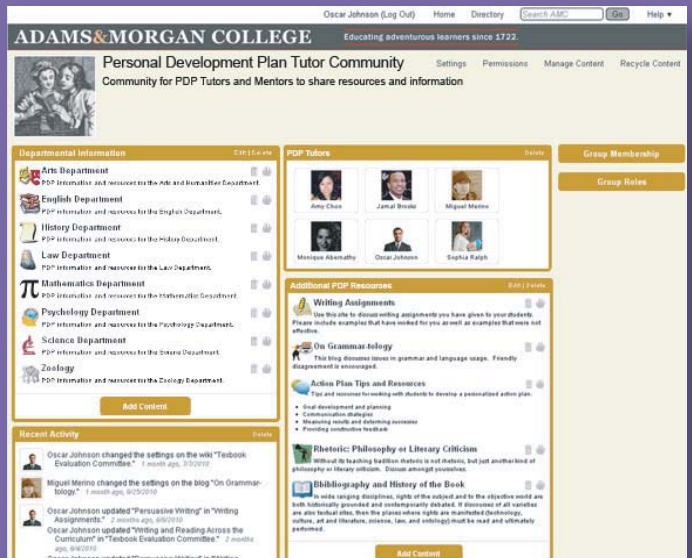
Oscar Johnson (Log Out) Home Directory Search AMC Go Help ▾

ADAMS&MORGAN COLLEGE

Educating adventurous learners since 1722.

Personal Development Plan Tutor Community

Community for PDP Tutors and Mentors to share resources and information

Settings Permissions Manage Content Recycle Content

Departmental Information Edit | Delete

Arts Department
PDP information and resources for the Arts and Humanities Department.

English Department
PDP information and resources for the English Department.

History Department
PDP information and resources for the History Department.

Law Department
PDP information and resources for the Law Department.

Mathematics Department
PDP information and resources for the Mathematics Department.

Psychology Department
PDP information and resources for the Psychology Department.

Science Department
PDP information and resources for the Science Department.

Zoology
PDP information and resources for the Zoology Department.

Add Content

PDP Tutors Delete

Amy Chen Jamal Brooks Miguel Merino
Monique Abernathy Oscar Johnson Sophia Ralph

Group Membership

Group Roles

Additional PDP Resources Edit | Delete

Writing Assignments
Use this site to discuss writing assignments you have given to your students. Please include examples that have worked for you as well as examples that were not effective.

On Grammar-tology
This blog discusses issues in grammar and language usage. Friendly disagreement is encouraged.

Action Plan Tips and Resources
Tips and resources for working with students to develop a personalized action plan.
• Goal development and planning
• Communication strategies
• Measuring results and determining success
• Providing constructive feedback

Rhetoric: Philosophy or Literary Criticism
Without its teaching tradition rhetoric is not rhetoric, but just another kind of philosophy or literary criticism. Discuss amongst yourselves.

Bibliography and History of the Book
In wide ranging disciplines, rights of the subject and to the objective world are both historically grounded and contemporarily debated. If discourses of all varieties are also textual sites, then the places where rights are manifested (technology, culture, art and literature, science, law, and ontology) must be read and ultimately performed.

Add Content

Recent Activity Delete

Oscar Johnson changed the settings on the wiki "Texbook Evaluation Committee." 1 month ago, 7/1/2010

Miguel Merino changed the settings on the blog "On Grammar-tology." 1 month ago, 6/29/2010

Oscar Johnson updated "Persuasive Writing" in "Writing Assignments." 2 months ago, 6/8/2010

Oscar Johnson updated "Writing and Reading Across the Curriculum" in "Texbook Evaluation Committee." 2 months ago, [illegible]

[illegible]